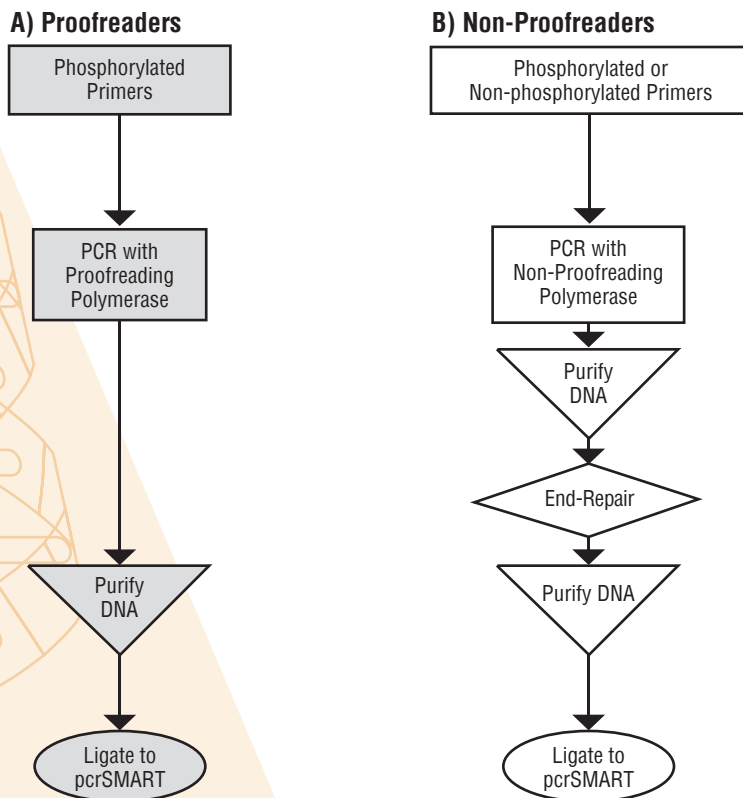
A) Proofreaders

Phosphorylated Primers

PCR with Proofreading Polymerase

Purify DNA

Ligate to pcrSMART

B) Non-Proofreaders

Phosphorylated or Non-phosphorylated Primers

PCR with Non-Proofreading Polymerase

Purify DNA

End-Repair

Purify DNA

Ligate to pcrSMART